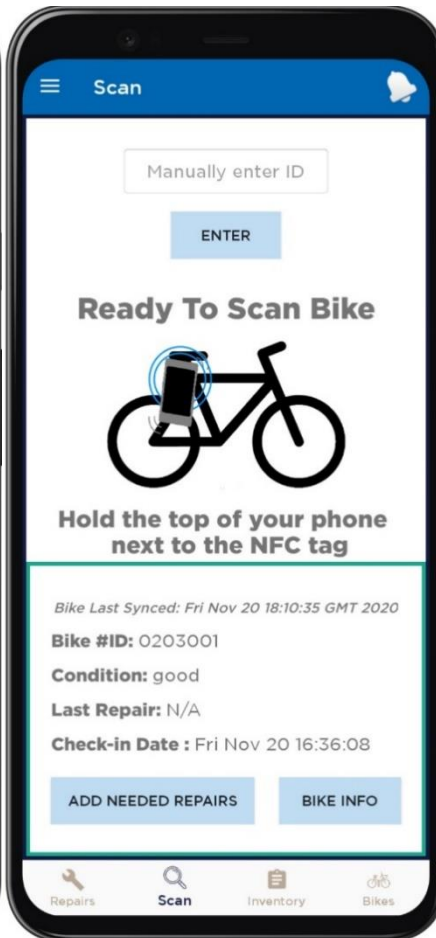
Scan

Manually enter ID

ENTER

Ready To Scan Bike

Hold the top of your phone next to the NFC tag

Bike Last Synced: Fri Nov 20 18:10:35 GMT 2020

Bike #ID: 0203001

Condition: good

Last Repair: N/A

Check-in Date : Fri Nov 20 16:36:08

ADD NEEDED REPAIRS

BIKE INFO

Repairs

Scan

Inventory

Bikes